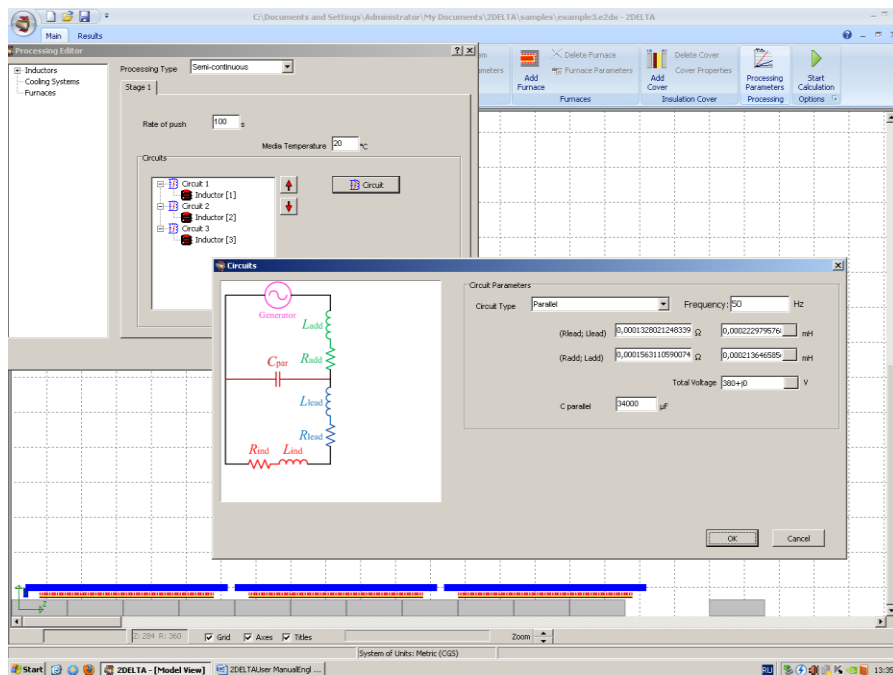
C:\Documents and Settings\Administrator\My Documents\2DELTA\samples\example3.e2dx - 2DELTA

Main Results

Processing Editor

Inductors
Cooling Systems
Furnaces

Processing Type Semi-continuous

Stage 1

Rate of push 100 s

Media Temperature 20 °C

Circuits

Circuit 1
Inductor [1]
Circuit 2
Inductor [2]
Circuit 3
Inductor [3]

Circuit

Add Furnace
Delete Furnace
Furnace Parameters
Furnaces

Add Cover
Delete Cover
Cover Properties
Insulation Cover

Processing Parameters
Processing

Start Calculation
Options

Circuits

Generator
$L_{add}$
$R_{add}$
$C_{par}$
$L_{lead}$
$R_{lead}$
$R_{ind}$
$L_{ind}$

Circuit Parameters

Circuit Type Parallel

Frequency: 50 Hz

(Rlead; Llead) 0,0001328021248339 Ω 0,000222979576 mH

(Radd; Ladd) 0,0001563110590074 Ω 0,000213646585 mH

Total Voltage 380+j0 V

C parallel 34000 μF

OK

Cancel

Z: 284 R: 360

Grid Axes Titles

Zoom

System of Units: Metric (CGS)

Start

2DELTA - [Model View]

2DELTAUser ManualEngl ...

13:35